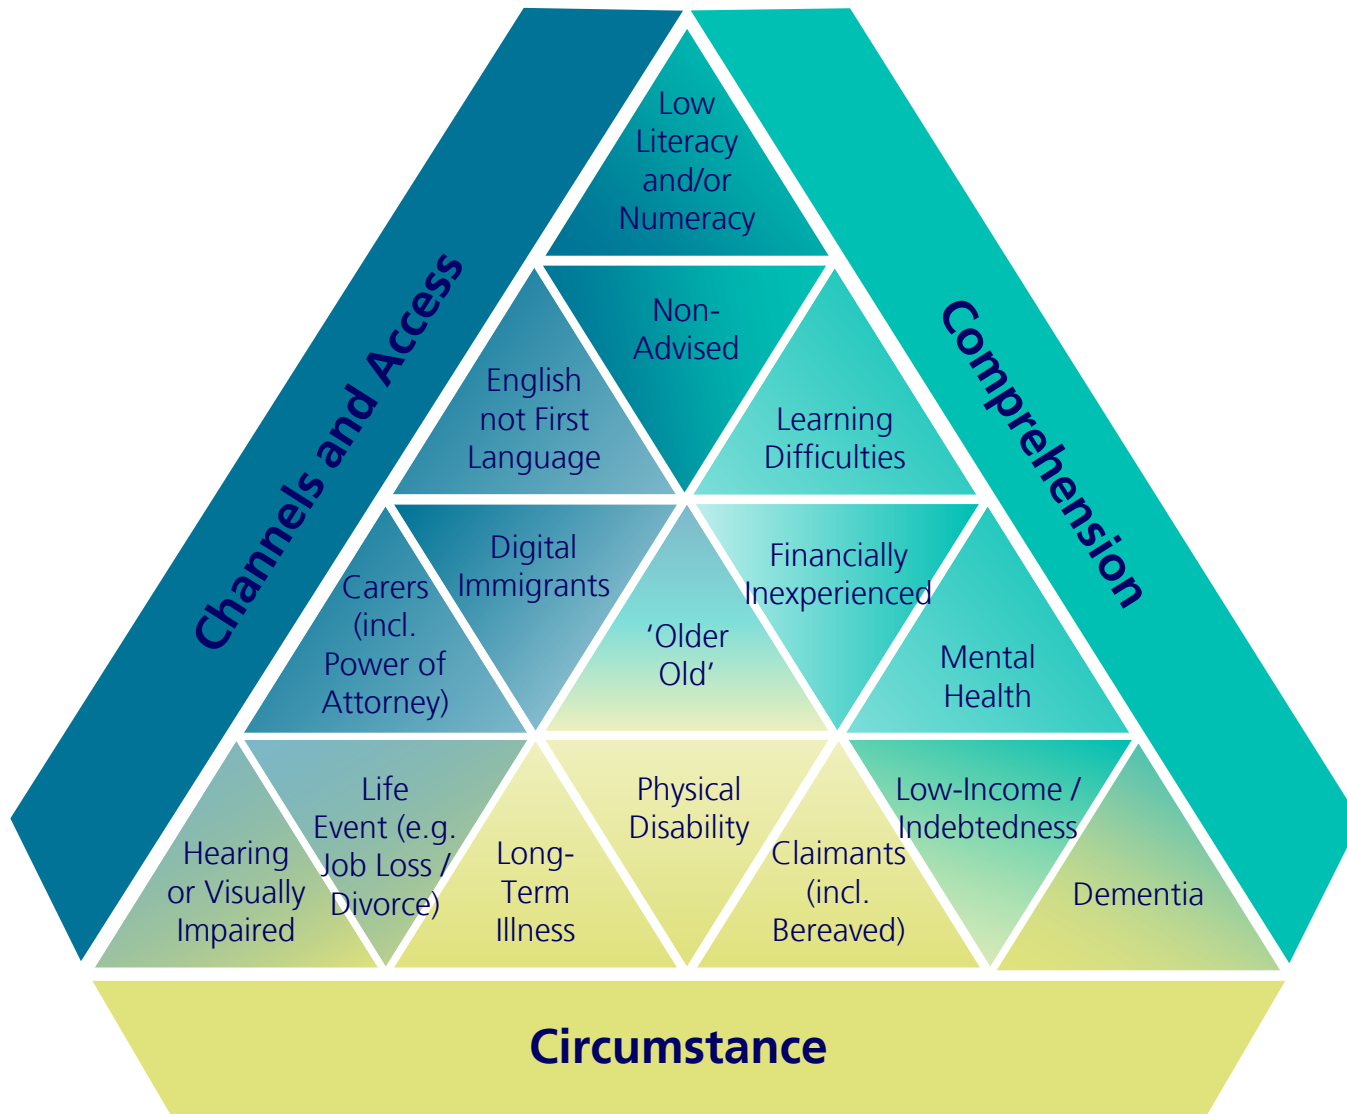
Channels and Access

Comprehension

Low Literacy and/or Numeracy

Non-Advised

English not First Language

Learning Difficulties

Digital Immigrants

Carers (incl. Power of Attorney)

'Older Old'

Financially Inexperienced

Mental Health

Hearing or Visually Impaired

Life Event (e.g. Job Loss / Divorce)

Long-Term Illness

Physical Disability

Claimants (incl. Bereaved)

Low-Income / Indebtedness

Dementia

Circumstance